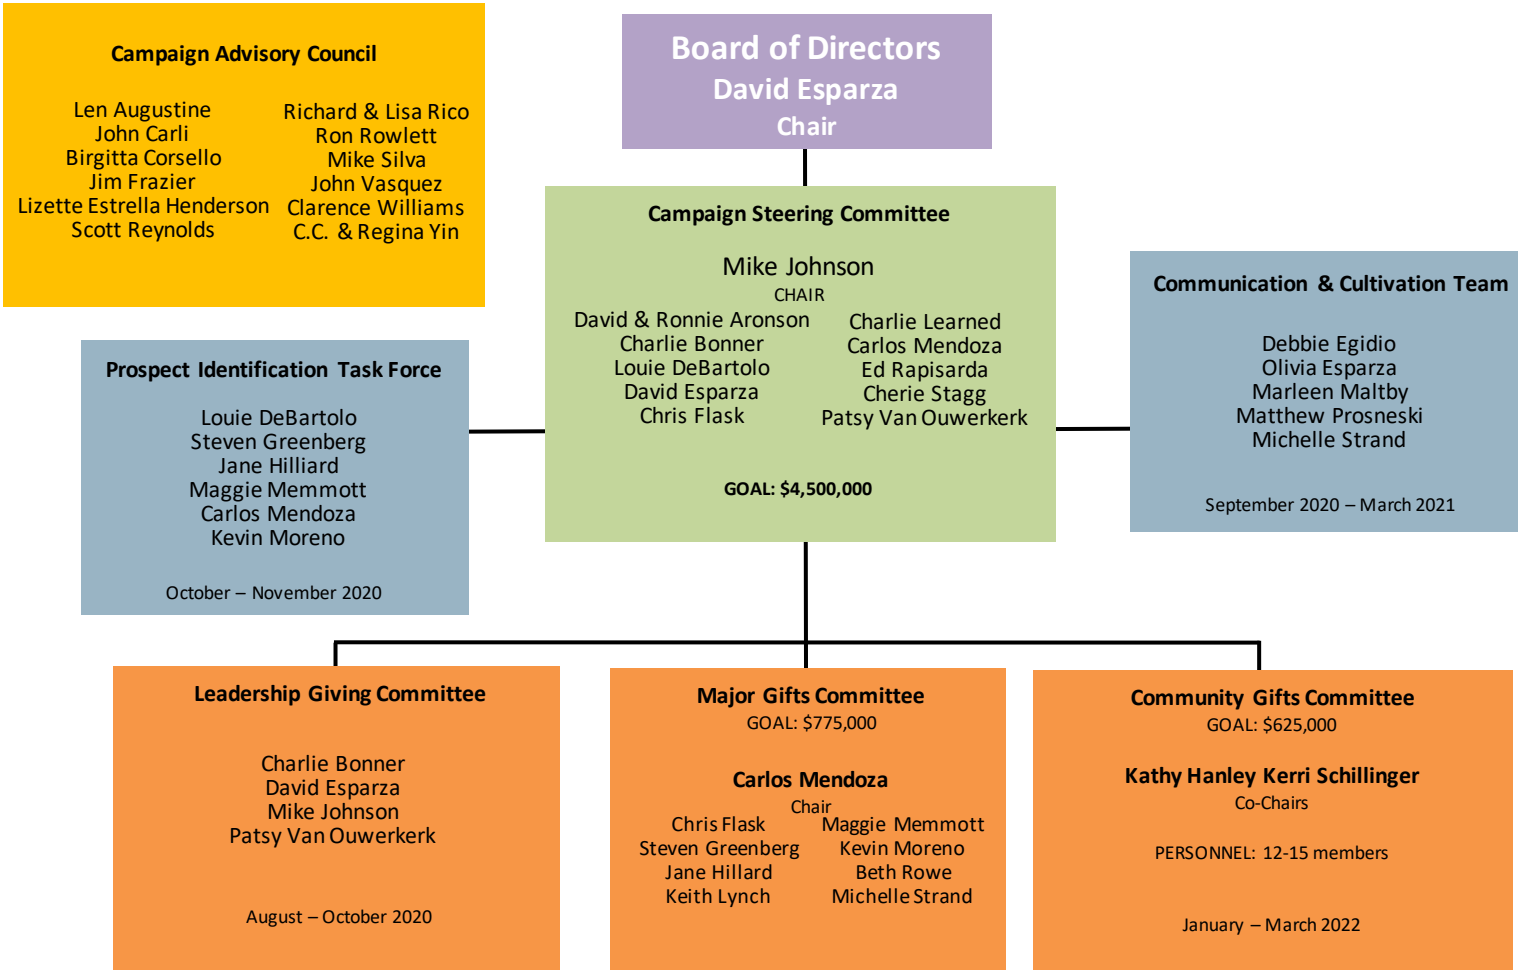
Campaign Advisory Council

Len Augustine
John Carli
Birgitta Corsello
Jim Frazier
Lizette Estrella Henderson
Scott Reynolds

Richard & Lisa Rico
Ron Rowlett
Mike Silva
John Vasquez
Clarence Williams
C.C. & Regina Yin

Board of Directors
David Esparza
Chair

Campaign Steering Committee

Mike Johnson
CHAIR

David & Ronnie Aronson
Charlie Bonner
Louie DeBartolo
David Esparza
Chris Flask

Charlie Learned
Carlos Mendoza
Ed Rapisarda
Cherie Stagg
Patsy Van Ouwerkerk

GOAL: $4,500,000

Communication & Cultivation Team

Debbie Egidio
Olivia Esparza
Marleen Maltby
Matthew Prosneski
Michelle Strand

September 2020 – March 2021

Prospect Identification Task Force

Louie DeBartolo
Steven Greenberg
Jane Hilliard
Maggie Memmott
Carlos Mendoza
Kevin Moreno

October – November 2020

Leadership Giving Committee

Charlie Bonner
David Esparza
Mike Johnson
Patsy Van Ouwerkerk

August – October 2020

Major Gifts Committee
GOAL: $775,000

Carlos Mendoza
Chair

Chris Flask
Steven Greenberg
Jane Hillard
Keith Lynch

Maggie Memmott
Kevin Moreno
Beth Rowe
Michelle Strand

Community Gifts Committee
GOAL: $625,000

Kathy Hanley Kerri Schillinger
Co-Chairs

PERSONNEL: 12-15 members

January – March 2022